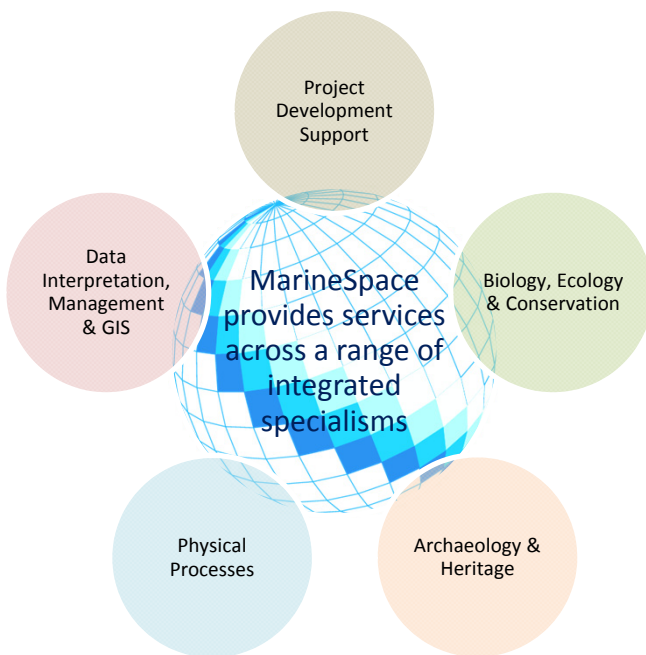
Project Development Support

Data Interpretation, Management & GIS

MarineSpace provides services across a range of integrated specialisms

Biology, Ecology & Conservation

Physical Processes

Archaeology & Heritage